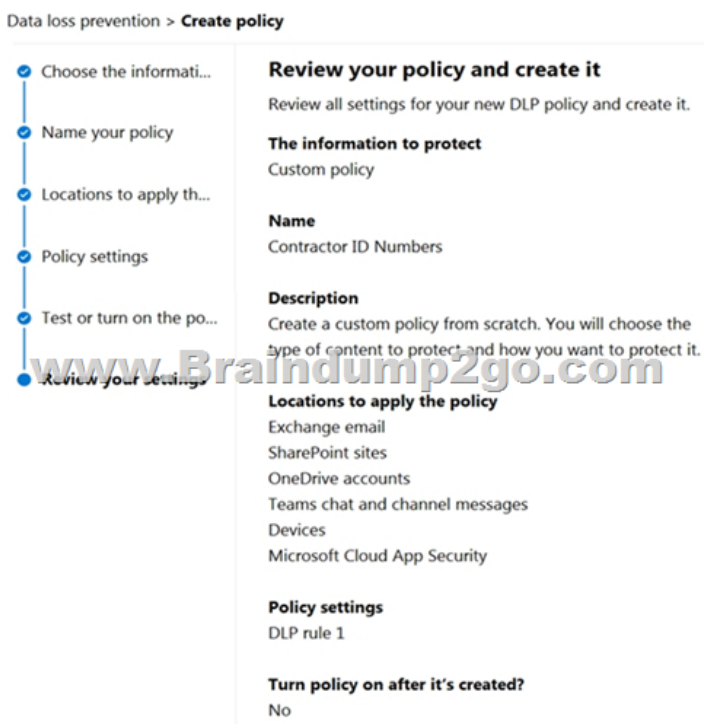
Data loss prevention > **Create policy**

Choose the informati...

Name your policy

Locations to apply th...

Policy settings

Test or turn on the po...

Review your settings

**Review your policy and create it**

Review all settings for your new DLP policy and create it.

**The information to protect**
Custom policy

**Name**
Contractor ID Numbers

**Description**
Create a custom policy from scratch. You will choose the type of content to protect and how you want to protect it.

www.Braindump2go.com

**Locations to apply the policy**
Exchange email
SharePoint sites
OneDrive accounts
Teams chat and channel messages
Devices
Microsoft Cloud App Security

**Policy settings**
DLP rule 1

**Turn policy on after it's created?**
No